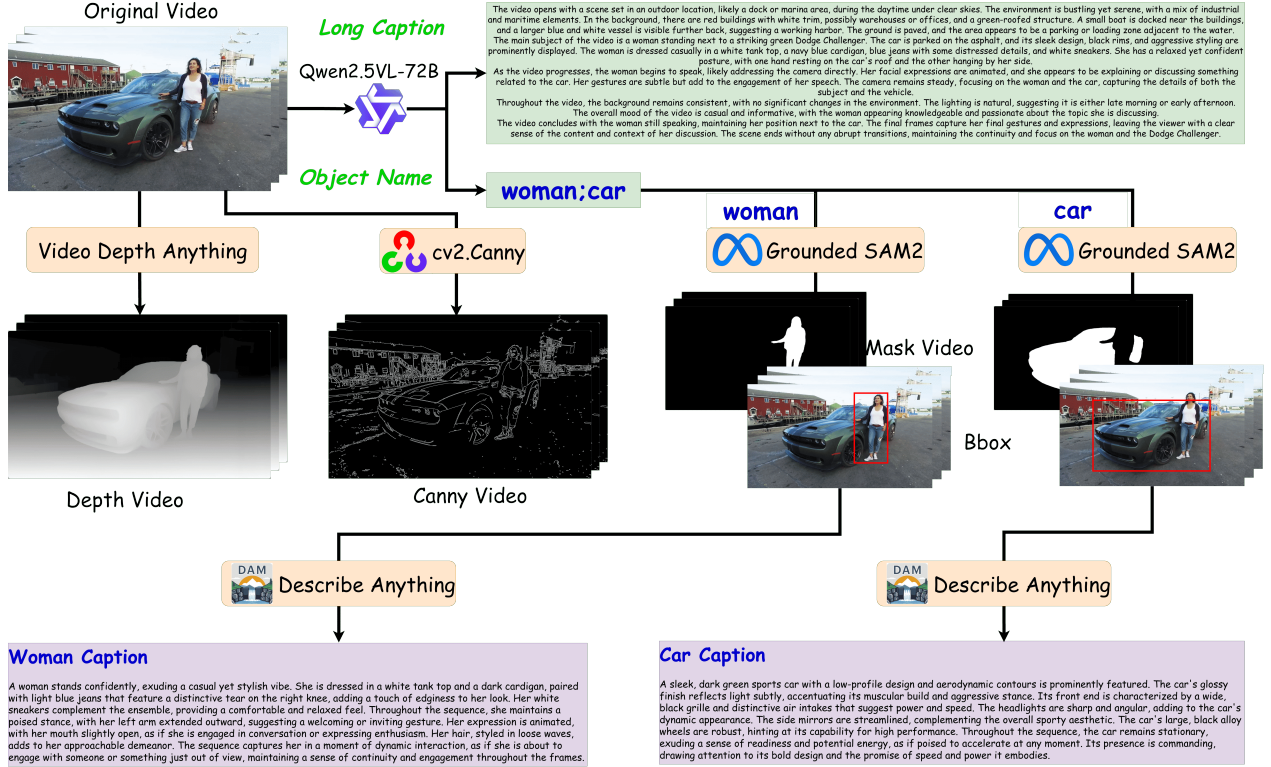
Original Video

Long Caption

Qwen2.5VL-72B

The video opens with a scene set in an outdoor location, likely a dock or marina area, during the daytime under clear skies. The environment is bustling yet serene, with a mix of industrial and maritime elements. In the background, there are red buildings with white trim, possibly warehouses or offices, and a green-roofed structure. A small boat is docked near the buildings, and a larger blue and white vessel is visible further back, suggesting a working harbor. The ground is paved, and the area appears to be a parking or loading zone adjacent to the water. The main subject of the video is a woman standing next to a striking green Dodge Challenger. The car is parked on the asphalt, and its sleek design, black rims, and aggressive styling are prominently displayed. The woman is dressed casually in a white tank top, a navy blue cardigan, blue jeans with some distressed details, and white sneakers. She has a relaxed yet confident posture, with one hand resting on the car's roof and the other hanging by her side.
As the video progresses, the woman begins to speak, likely addressing the camera directly. Her facial expressions are animated, and she appears to be explaining or discussing something related to the car. Her gestures are subtle but add to the engagement of her speech. The camera remains steady, focusing on the woman and the car, capturing the details of both the subject and the vehicle.
Throughout the video, the background remains consistent, with no significant changes in the environment. The lighting is natural, suggesting it is either late morning or early afternoon. The overall mood of the video is casual and informative, with the woman appearing knowledgeable and passionate about the topic she is discussing.
The video concludes with the woman still speaking, maintaining her position next to the car. The final frames capture her final gestures and expressions, leaving the viewer with a clear sense of the content and context of her discussion. The scene ends without any abrupt transitions, maintaining the continuity and focus on the woman and the Dodge Challenger.

Object Name

woman;car

woman

car

Video Depth Anything

cv2.Canny

Grounded SAM2

Grounded SAM2

Mask Video

Bbox

Depth Video

Canny Video

DAM Describe Anything

DAM Describe Anything

Woman Caption

A woman stands confidently, exuding a casual yet stylish vibe. She is dressed in a white tank top and a dark cardigan, paired with light blue jeans that feature a distinctive tear on the right knee, adding a touch of edginess to her look. Her white sneakers complement the ensemble, providing a comfortable and relaxed feel. Throughout the sequence, she maintains a poised stance, with her left arm extended outward, suggesting a welcoming or inviting gesture. Her expression is animated, with her mouth slightly open, as if she is engaged in conversation or expressing enthusiasm. Her hair, styled in loose waves, adds to her approachable demeanor. The sequence captures her in a moment of dynamic interaction, as if she is about to engage with someone or something just out of view, maintaining a sense of continuity and engagement throughout the frames.

Car Caption

A sleek, dark green sports car with a low-profile design and aerodynamic contours is prominently featured. The car's glossy finish reflects light subtly, accentuating its muscular build and aggressive stance. Its front end is characterized by a wide, black grille and distinctive air intakes that suggest power and speed. The headlights are sharp and angular, adding to the car's dynamic appearance. The side mirrors are streamlined, complementing the overall sporty aesthetic. The car's large, black alloy wheels are robust, hinting at its capability for high performance. Throughout the sequence, the car remains stationary, exuding a sense of readiness and potential energy, as if poised to accelerate at any moment. Its presence is commanding, drawing attention to its bold design and the promise of speed and power it embodies.